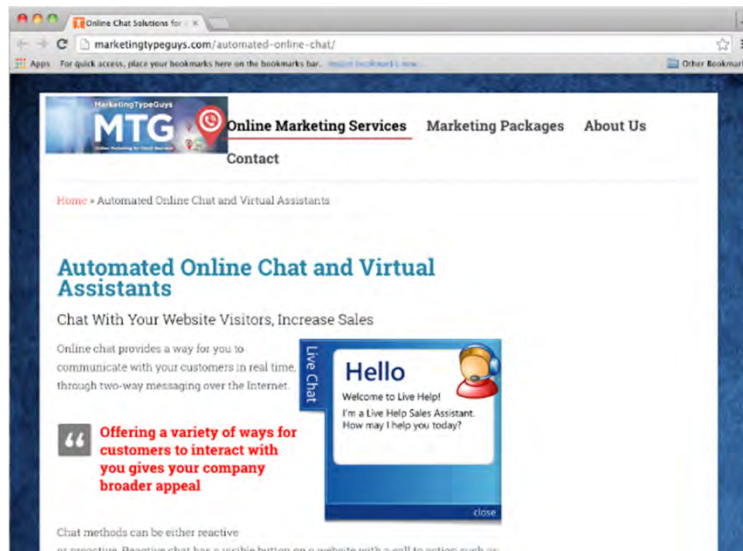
Online Chat Solutions for ×

marketingtypeguys.com/automated-online-chat/

Apps For quick access, place your bookmarks here on the bookmarks bar. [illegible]

Other Bookmarks

MarketingTypeGuys

MTG

Online Marketing Services Marketing Packages About Us

Contact

Home » Automated Online Chat and Virtual Assistants

Automated Online Chat and Virtual Assistants

Chat With Your Website Visitors, Increase Sales

Online chat provides a way for you to communicate with your customers in real time, through two-way messaging over the Internet.

Live Chat

Hello

Welcome to Live Help!

I'm a Live Help Sales Assistant. How may I help you today?

close

Offering a variety of ways for customers to interact with you gives your company broader appeal

Chat methods can be either reactive or proactive. Reactive chat has a visible button on a website with a call to action such as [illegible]